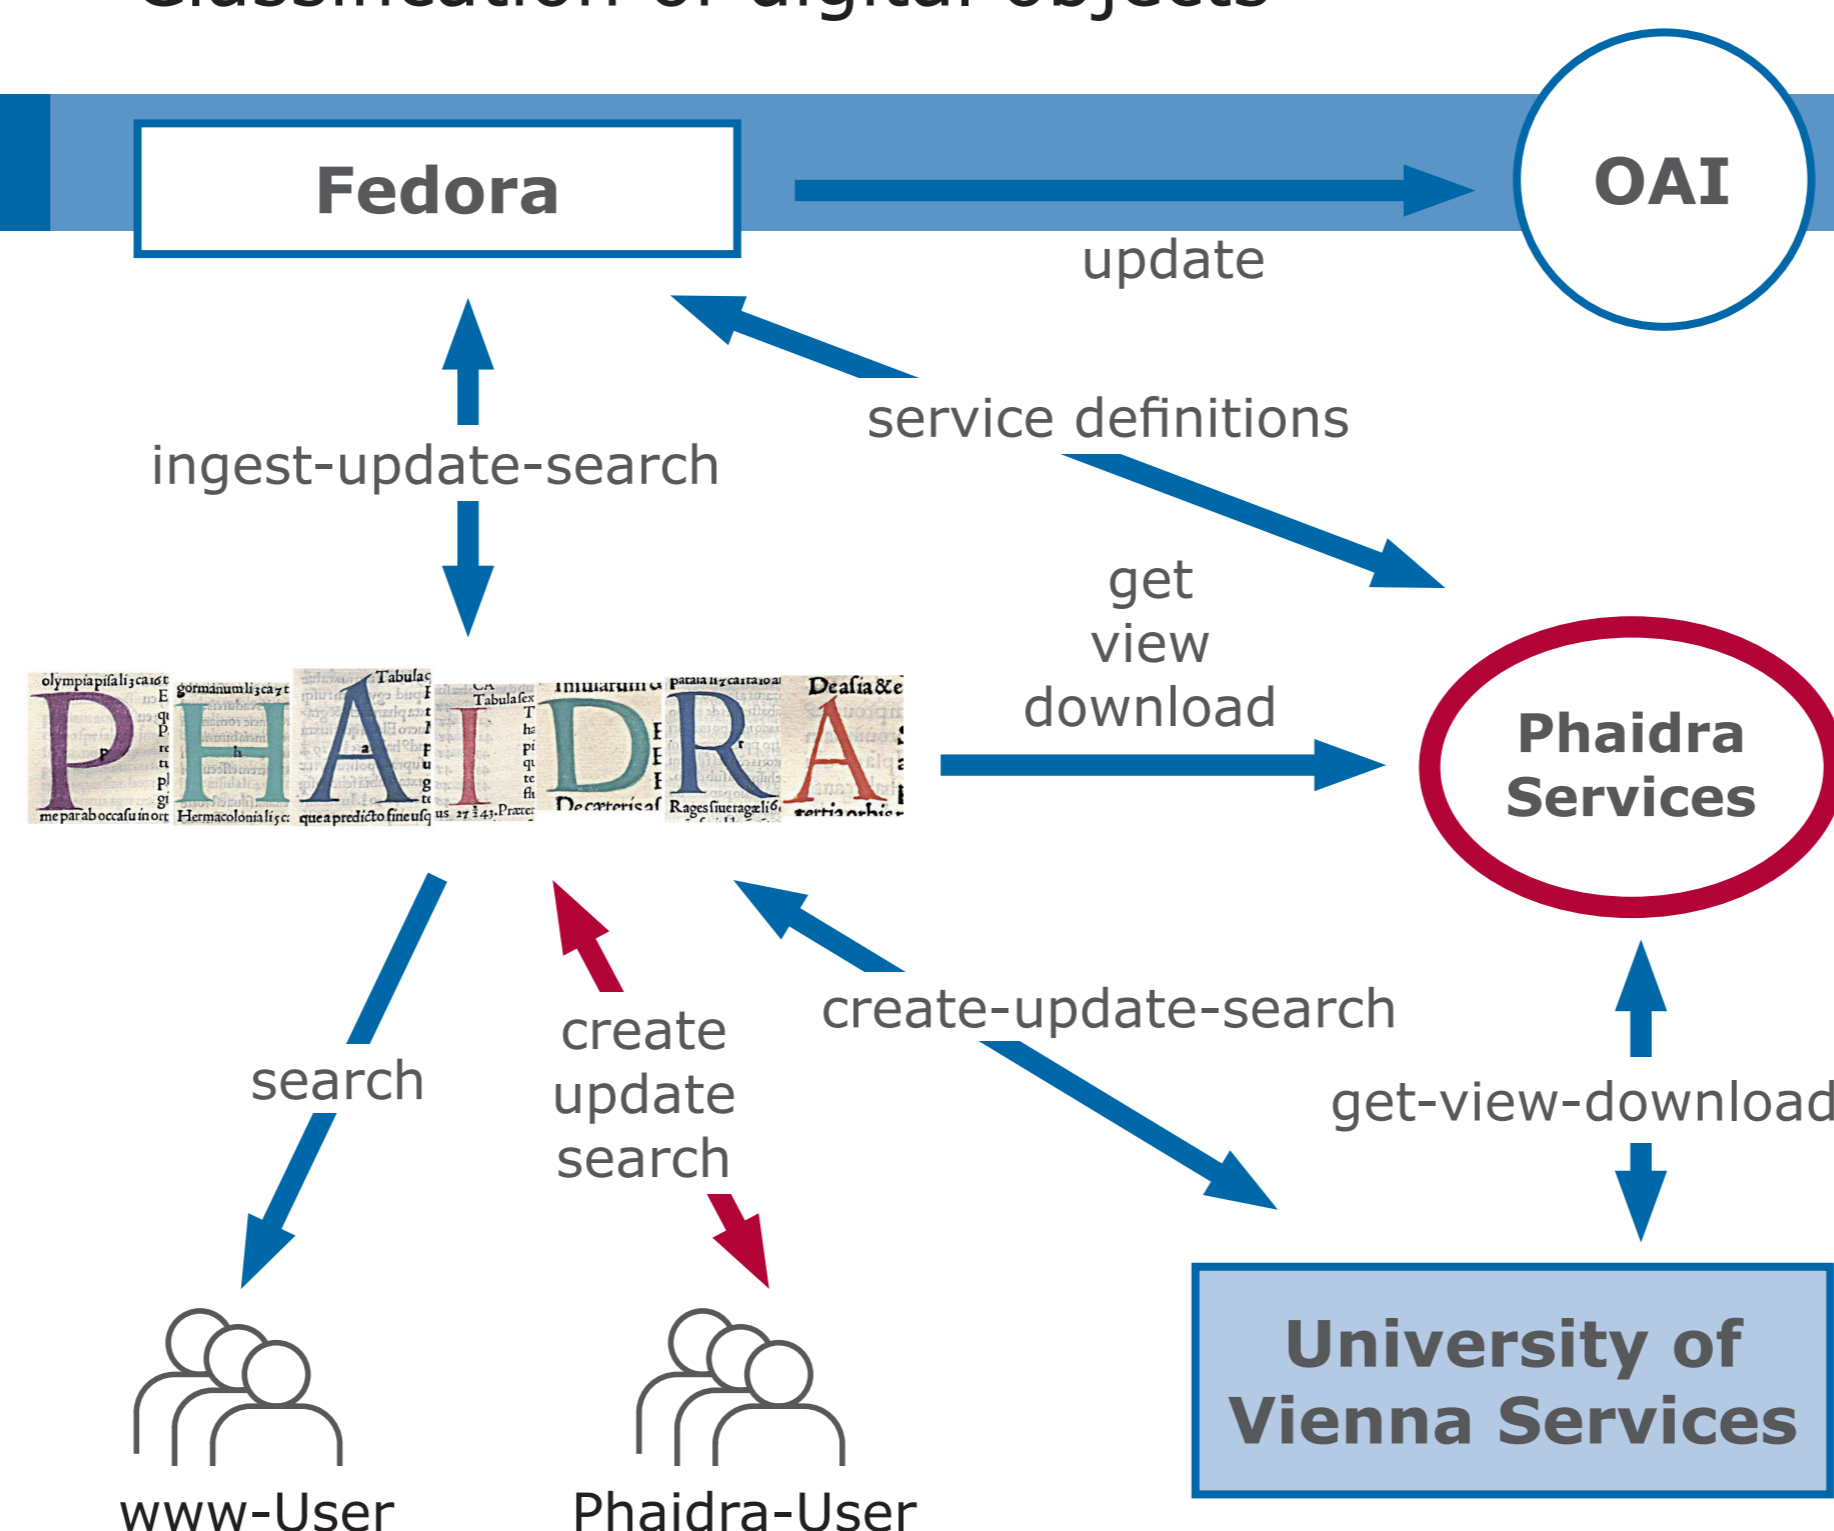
Fedora

OAI

update

ingest-update-search

service definitions

get
view
download

PHAIDRA

Phaidra
Services

search

create
update
search

create-update-search

get-view-download

University of
Vienna Services

www-User

Phaidra-User